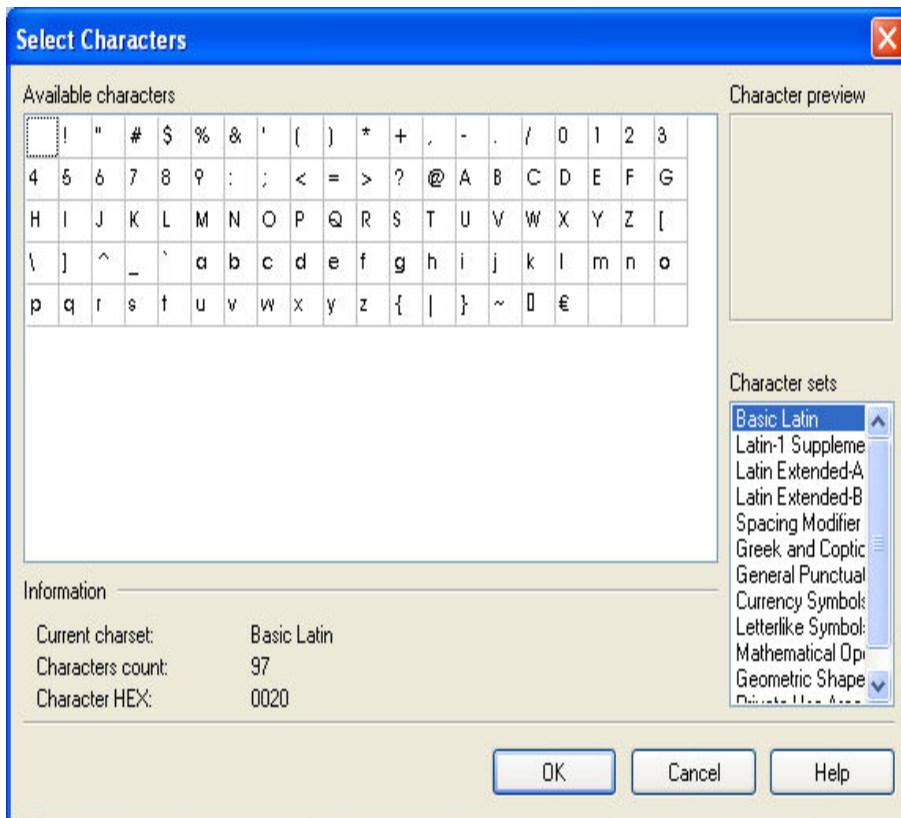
Select Characters

Available characters

|   | ! | " | # | $ | % | & | ' | ( | ) | * | + | , | - | . | / | 0 | 1 | 2 | 3 |
|---|---|---|---|---|---|---|---|---|---|---|---|---|---|---|---|---|---|---|---|
| 4 | 5 | 6 | 7 | 8 | 9 | : | ; | < | = | > | ? | @ | A | B | C | D | E | F | G |
| H | I | J | K | L | M | N | O | P | Q | R | S | T | U | V | W | X | Y | Z | [ |
| \ | ] | ^ | _ | ` | a | b | c | d | e | f | g | h | i | j | k | l | m | n | o |
| p | q | r | s | t | u | v | w | x | y | z | { | \| | } | ~ | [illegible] | € |   |   |   |

Character preview

Character sets

Basic Latin
Latin-1 Suppleme
Latin Extended-A
Latin Extended-B
Spacing Modifier
Greek and Coptic
General Punctuat
Currency Symbols
Letterlike Symbol
Mathematical Op
Geometric Shape
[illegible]

Information

Current charset: Basic Latin
Characters count: 97
Character HEX: 0020

OK
Cancel
Help